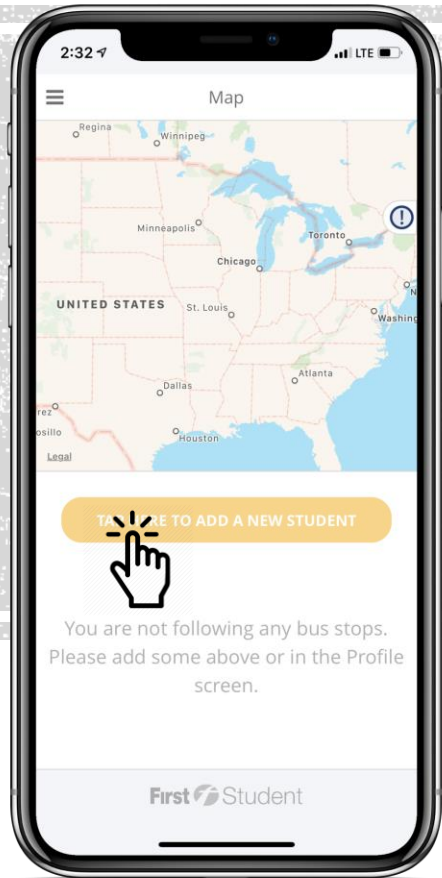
2:32

LTE

Map

Regina
Winnipeg
Minneapolis
Toronto
Chicago
UNITED STATES
St. Louis
Washing
Atlanta
Dallas
Houston
rez
osillo
Legal

TA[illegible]RE TO ADD A NEW STUDENT

You are not following any bus stops. Please add some above or in the Profile screen.

First Student